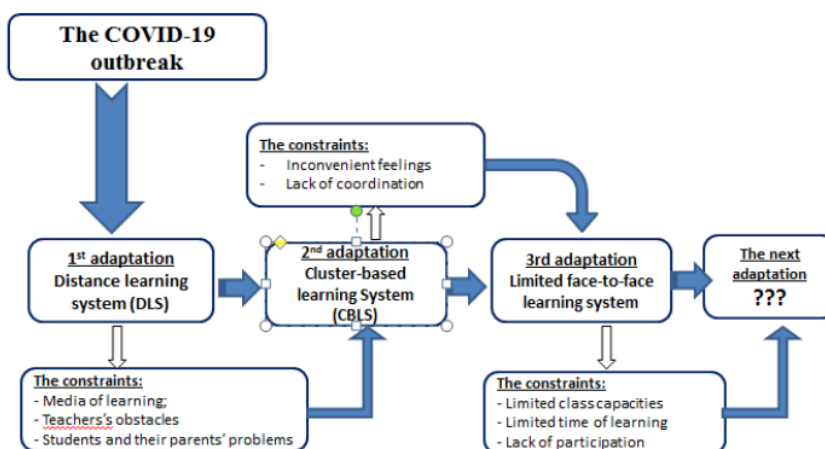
The COVID-19 outbreak

The constraints:
- Inconvenient feelings
- Lack of coordination

1st adaptation
Distance learning system (DLS)

2nd adaptation
Cluster-based learning System (CBLS)

3rd adaptation
Limited face-to-face learning system

The next adaptation
???

The constraints:
- Media of learning;
- Teachers's obstacles
- Students and their parents' problems

The constraints:
- Limited class capacities
- Limited time of learning
- Lack of participation